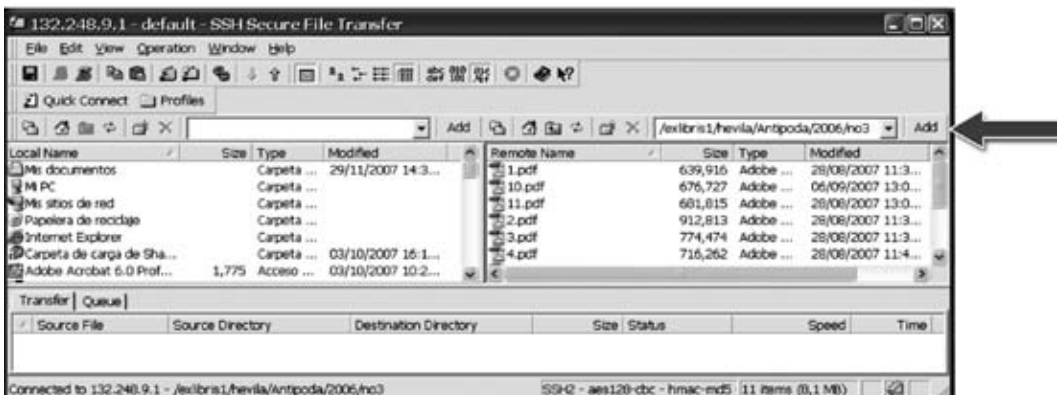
132.248.9.1 - default - SSH Secure File Transfer

File Edit View Operation Window Help

Quick Connect Profiles

Add

/exlibris1/hevila/Antipoda/2006/no3

Add

| Local Name | Size | Type | Modified |
|---|---|---|---|
| Mis documentos | | Carpeta ... | 29/11/2007 14:3... |
| Mi PC | | Carpeta ... | |
| Mis sitios de red | | Carpeta ... | |
| Papelera de reciclaje | | Carpeta ... | |
| Internet Explorer | | Carpeta ... | |
| Carpeta de carga de Sha... | | Carpeta ... | 03/10/2007 16:1... |
| Adobe Acrobat 6.0 Prof... | 1,775 | Acceso ... | 03/10/2007 10:2... |

| Remote Name | Size | Type | Modified |
|---|---|---|---|
| 1.pdf | 639,916 | Adobe ... | 28/08/2007 11:3... |
| 10.pdf | 676,727 | Adobe ... | 06/09/2007 13:0... |
| 11.pdf | 681,815 | Adobe ... | 28/08/2007 13:0... |
| 2.pdf | 912,813 | Adobe ... | 28/08/2007 11:3... |
| 3.pdf | 774,474 | Adobe ... | 28/08/2007 11:3... |
| 4.pdf | 716,262 | Adobe ... | 28/08/2007 11:4... |

Transfer Queue

| Source File | Source Directory | Destination Directory | Size | Status | Speed | Time |
|---|---|---|---|---|---|---|

Connected to 132.248.9.1 - /exlibris1/hevila/Antipoda/2006/no3

SSH2 - aes128-cbc - hmac-md5 11 items (8,1 MB)